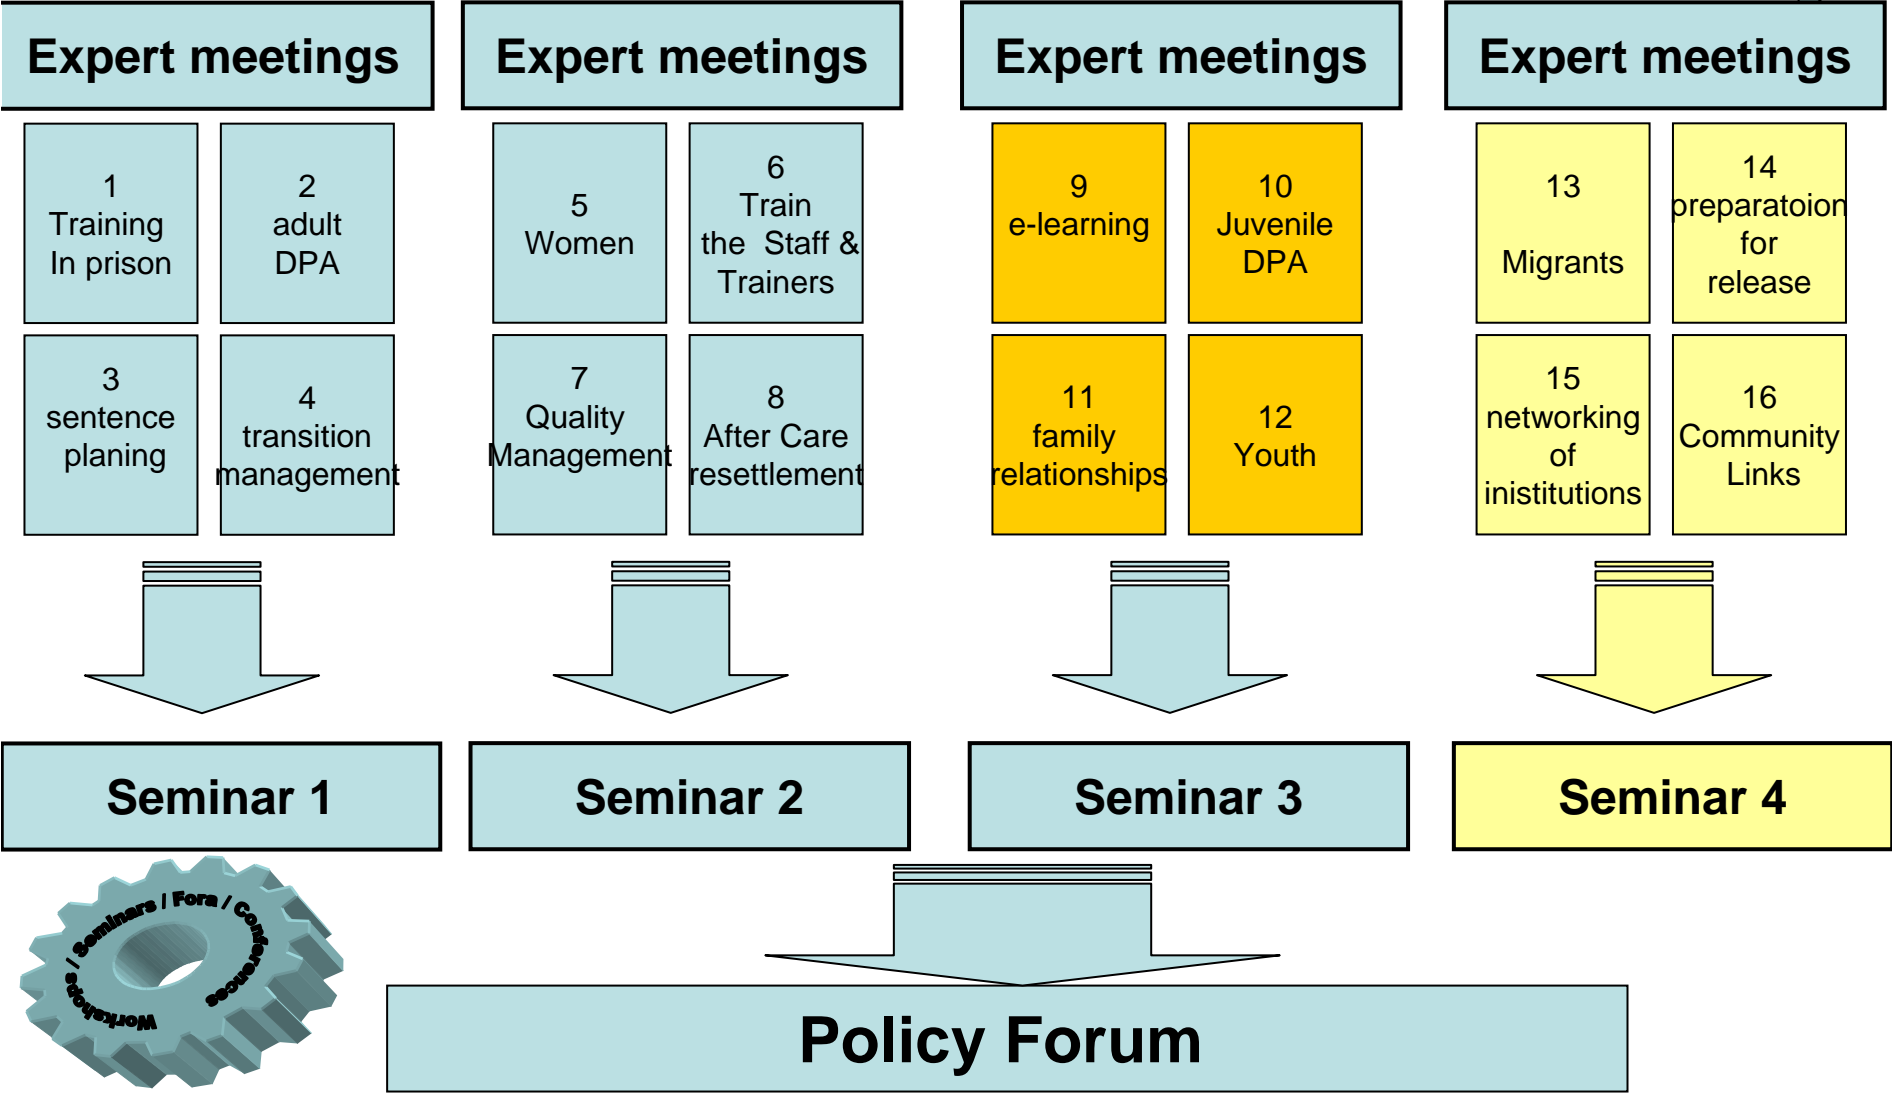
Expert meetings

1 Training In prison

2 adult DPA

3 sentence planing

4 transition management

Expert meetings

5 Women

6 Train the Staff & Trainers

7 Quality Management

8 After Care resettlement

Expert meetings

9 e-learning

10 Juvenile DPA

11 family relationships

12 Youth

Expert meetings

13 Migrants

14 preparatoion for release

15 networking of inistitutions

16 Community Links

Seminar 1

Seminar 2

Seminar 3

Seminar 4

Workshops / Seminars / Fora / Conferences

Policy Forum